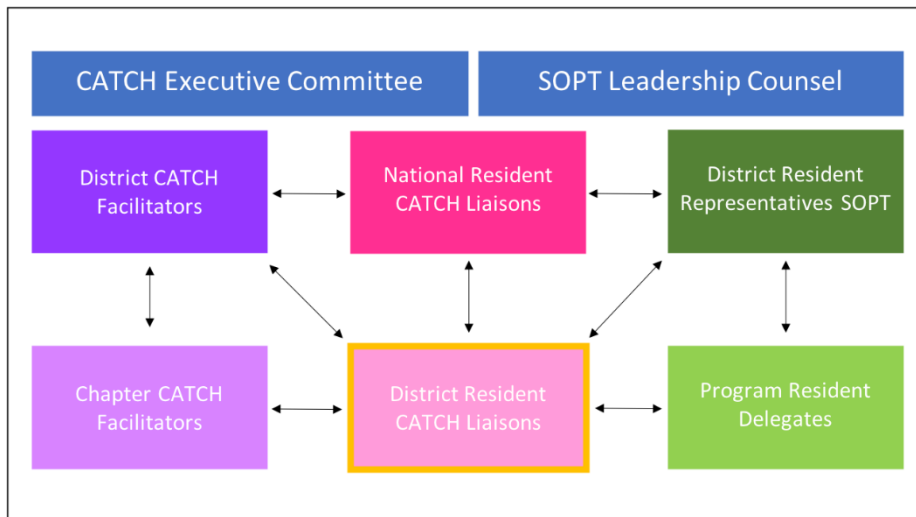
CATCH Executive Committee

SOPT Leadership Counsel

District CATCH Facilitators

National Resident CATCH Liaisons

District Resident Representatives SOPT

Chapter CATCH Facilitators

District Resident CATCH Liaisons

Program Resident Delegates